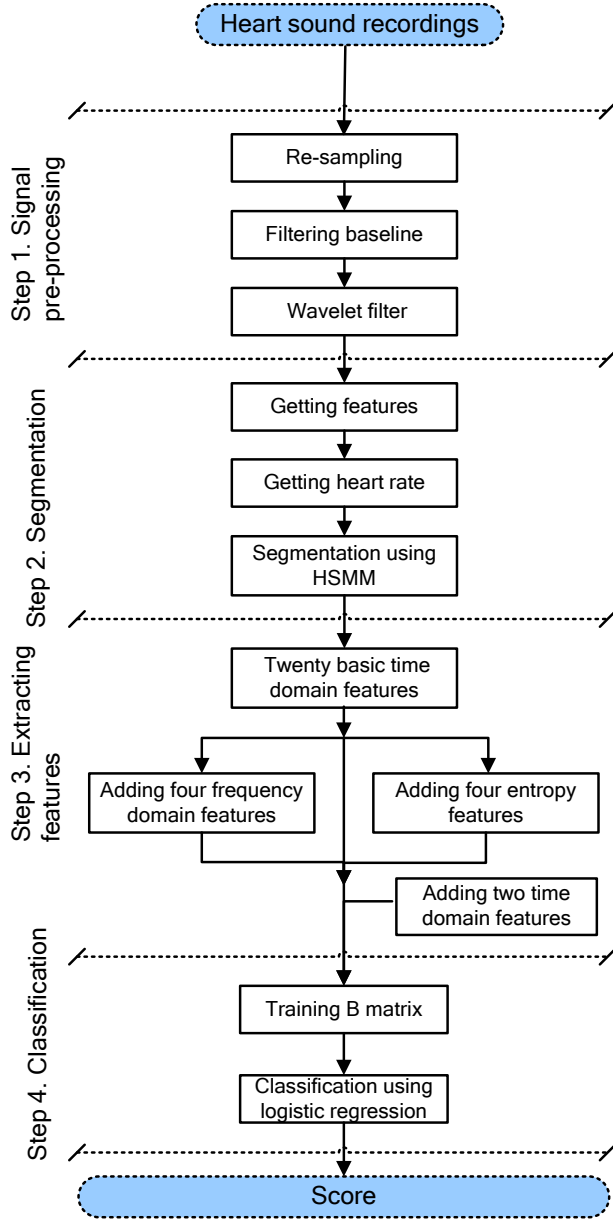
Heart sound recordings

Step 1. Signal pre-processing

Re-sampling

Filtering baseline

Wavelet filter

Step 2. Segmentation

Getting features

Getting heart rate

Segmentation using HSMM

Step 3. Extracting features

Twenty basic time domain features

Adding four frequency domain features

Adding four entropy features

Adding two time domain features

Step 4. Classification

Training B matrix

Classification using logistic regression

Score